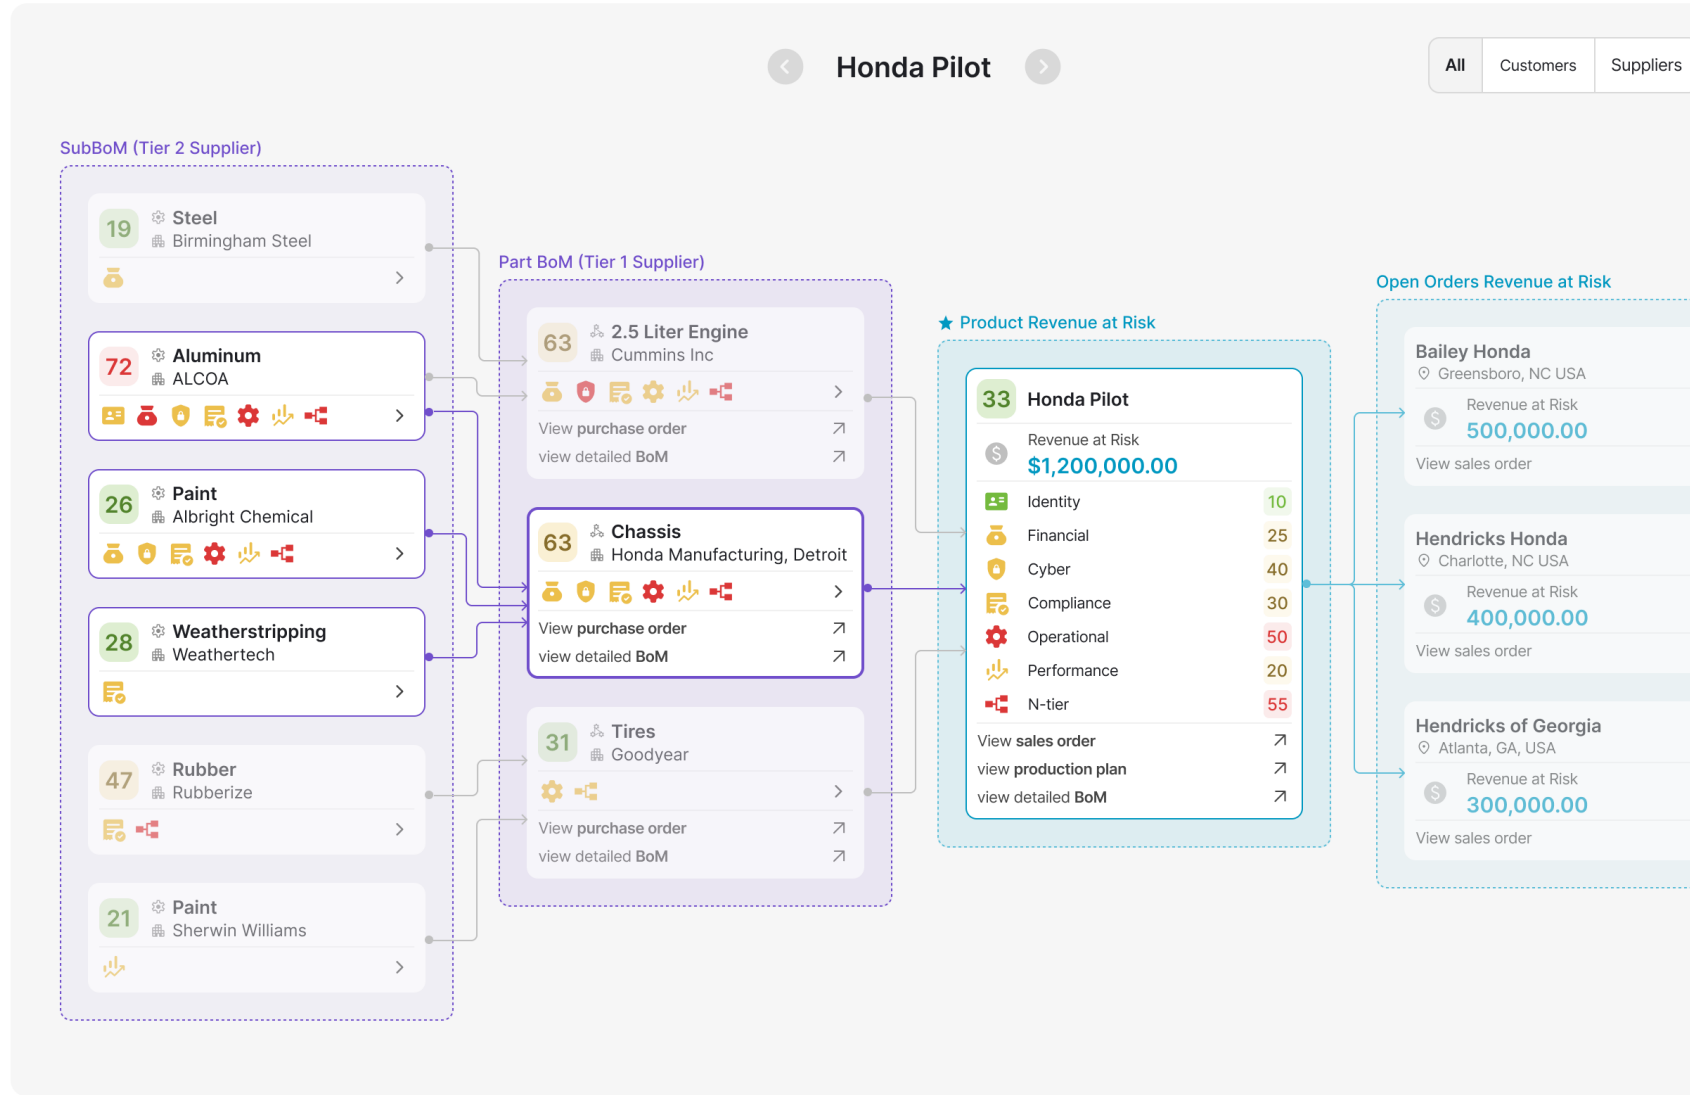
Honda Pilot

All | Customers | Suppliers

SubBoM (Tier 2 Supplier)

19 Steel
Birmingham Steel

72 Aluminum
ALCOA

26 Paint
Albright Chemical

28 Weatherstripping
Weathertech

47 Rubber
Rubberize

21 Paint
Sherwin Williams

Part BoM (Tier 1 Supplier)

63 2.5 Liter Engine
Cummins Inc
View purchase order
view detailed BoM

63 Chassis
Honda Manufacturing, Detroit
View purchase order
view detailed BoM

31 Tires
Goodyear
View purchase order
view detailed BoM

Product Revenue at Risk

33 Honda Pilot
Revenue at Risk
$1,200,000.00

| Identity | 10 |
|---|---|
| Financial | 25 |
| Cyber | 40 |
| Compliance | 30 |
| Operational | 50 |
| Performance | 20 |
| N-tier | 55 |

View sales order
view production plan
view detailed BoM

Open Orders Revenue at Risk

Bailey Honda
Greensboro, NC USA
Revenue at Risk
500,000.00
View sales order

Hendricks Honda
Charlotte, NC USA
Revenue at Risk
400,000.00
View sales order

Hendricks of Georgia
Atlanta, GA, USA
Revenue at Risk
300,000.00
View sales order